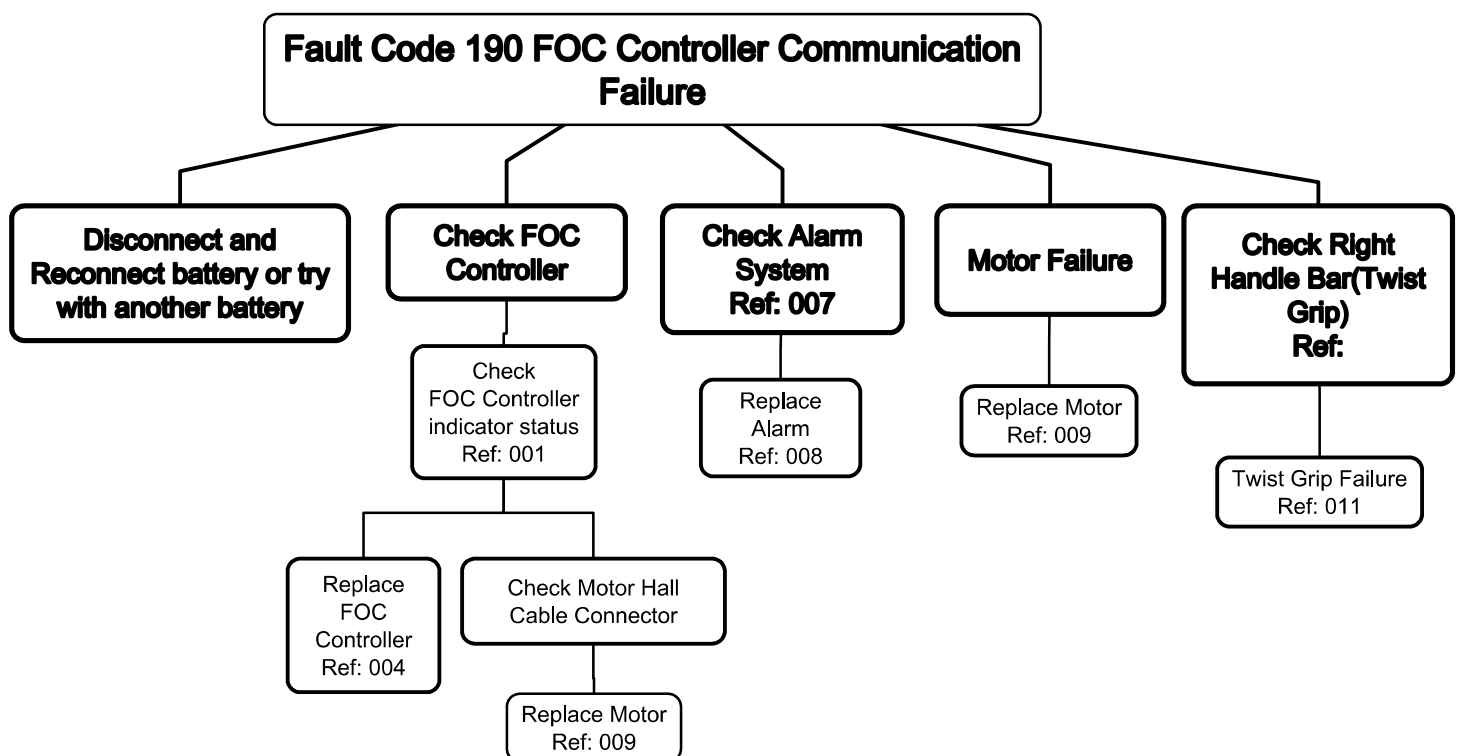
Fault Code 190 FOC Controller Communication Failure

Disconnect and Reconnect battery or try with another battery

Check FOC Controller

Check FOC Controller indicator status Ref: 001

Replace FOC Controller Ref: 004

Check Motor Hall Cable Connector

Replace Motor Ref: 009

Check Alarm System Ref: 007

Replace Alarm Ref: 008

Motor Failure

Replace Motor Ref: 009

Check Right Handle Bar(Twist Grip) Ref:

Twist Grip Failure Ref: 011